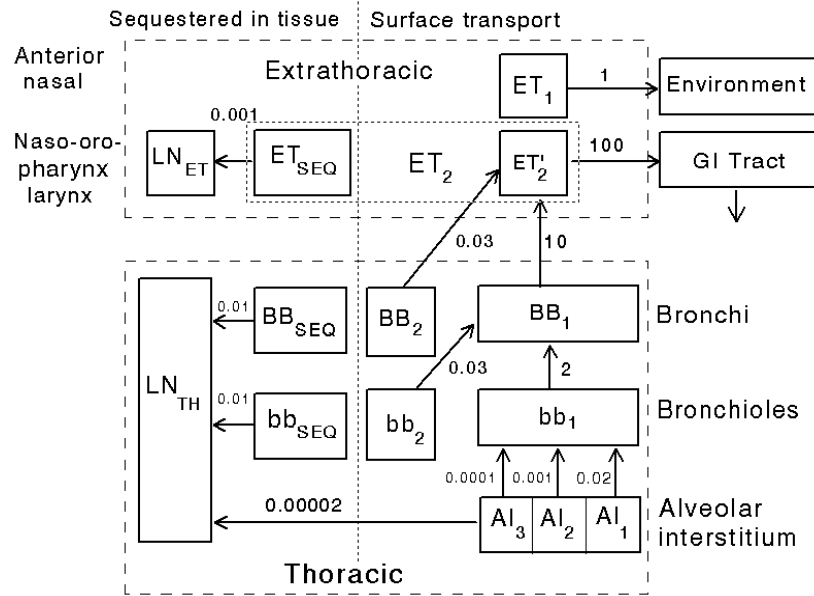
Sequestered in tissue | Surface transport

Anterior nasal

Extrathoracic

$ET_1$

1

Environment

Naso-oro-pharynx larynx

0.001

$LN_{ET}$

$ET_{SEQ}$

$ET_2$

$ET'_2$

100

GI Tract

0.03

10

$LN_{TH}$

0.01

$BB_{SEQ}$

$BB_2$

$BB_1$

Bronchi

0.03

2

0.01

$bb_{SEQ}$

$bb_2$

$bb_1$

Bronchioles

0.0001

0.001

0.02

0.00002

$AI_3$

$AI_2$

$AI_1$

Alveolar interstitium

Thoracic